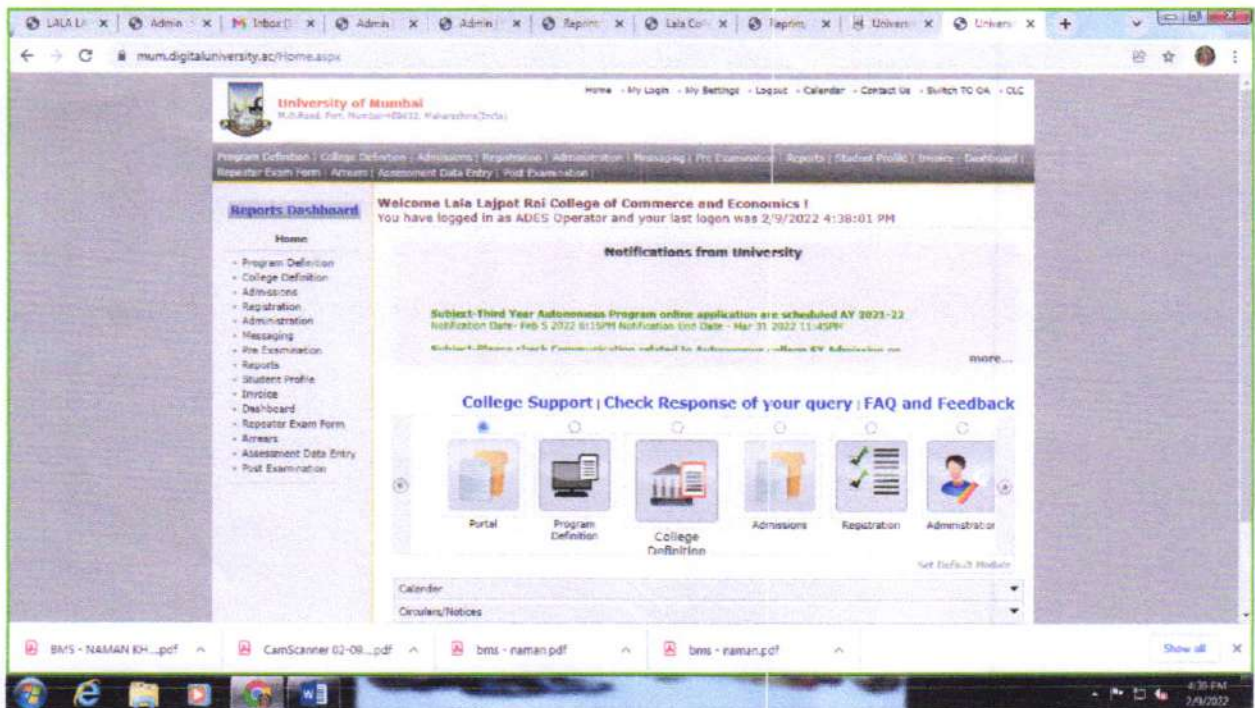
LALA L | Admin | Inbox | Admin | Admin | Reprint | Lala Co | Reprint | Univers | Univers

mum.digitaluniversity.ac/Home.aspx

University of Mumbai
M.G.Road, Fort, Mumbai-400032, Maharashtra(India)

Home - My Login - My Settings - Logout - Calendar - Contact Us - Switch TO OA - CLC

Program Definition | College Definition | Admissions | Registration | Administration | Messaging | Pre Examination | Reports | Student Profile | Invoice | Dashboard | Repeater Exam Form | Arrears | Assessment Data Entry | Post Examination |

Reports Dashboard

Home

- Program Definition
- College Definition
- Admissions
- Registration
- Administration
- Messaging
- Pre Examination
- Reports
- Student Profile
- Invoice
- Dashboard
- Repeater Exam Form
- Arrears
- Assessment Data Entry
- Post Examination

Welcome Lala Lajpat Rai College of Commerce and Economics !
You have logged in as ADES Operator and your last logon was 2/9/2022 4:38:01 PM

Notifications from University

Subject-Third Year Autonomous Program online application are scheduled AY 2021-22
Notification Date- Feb 5 2022 6:15PM Notification End Date - Mar 31 2022 11:45PM

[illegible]

more...

College Support | Check Response of your query | FAQ and Feedback

Portal
Program Definition
College Definition
Admissions
Registration
Administration

Set Default Module

Calender
Circulars/Notices

BMS - NAMAN KH....pdf
CamScanner 02-09...pdf
bms - naman.pdf
bms - naman.pdf
Show all

4:39 PM
2/9/2022